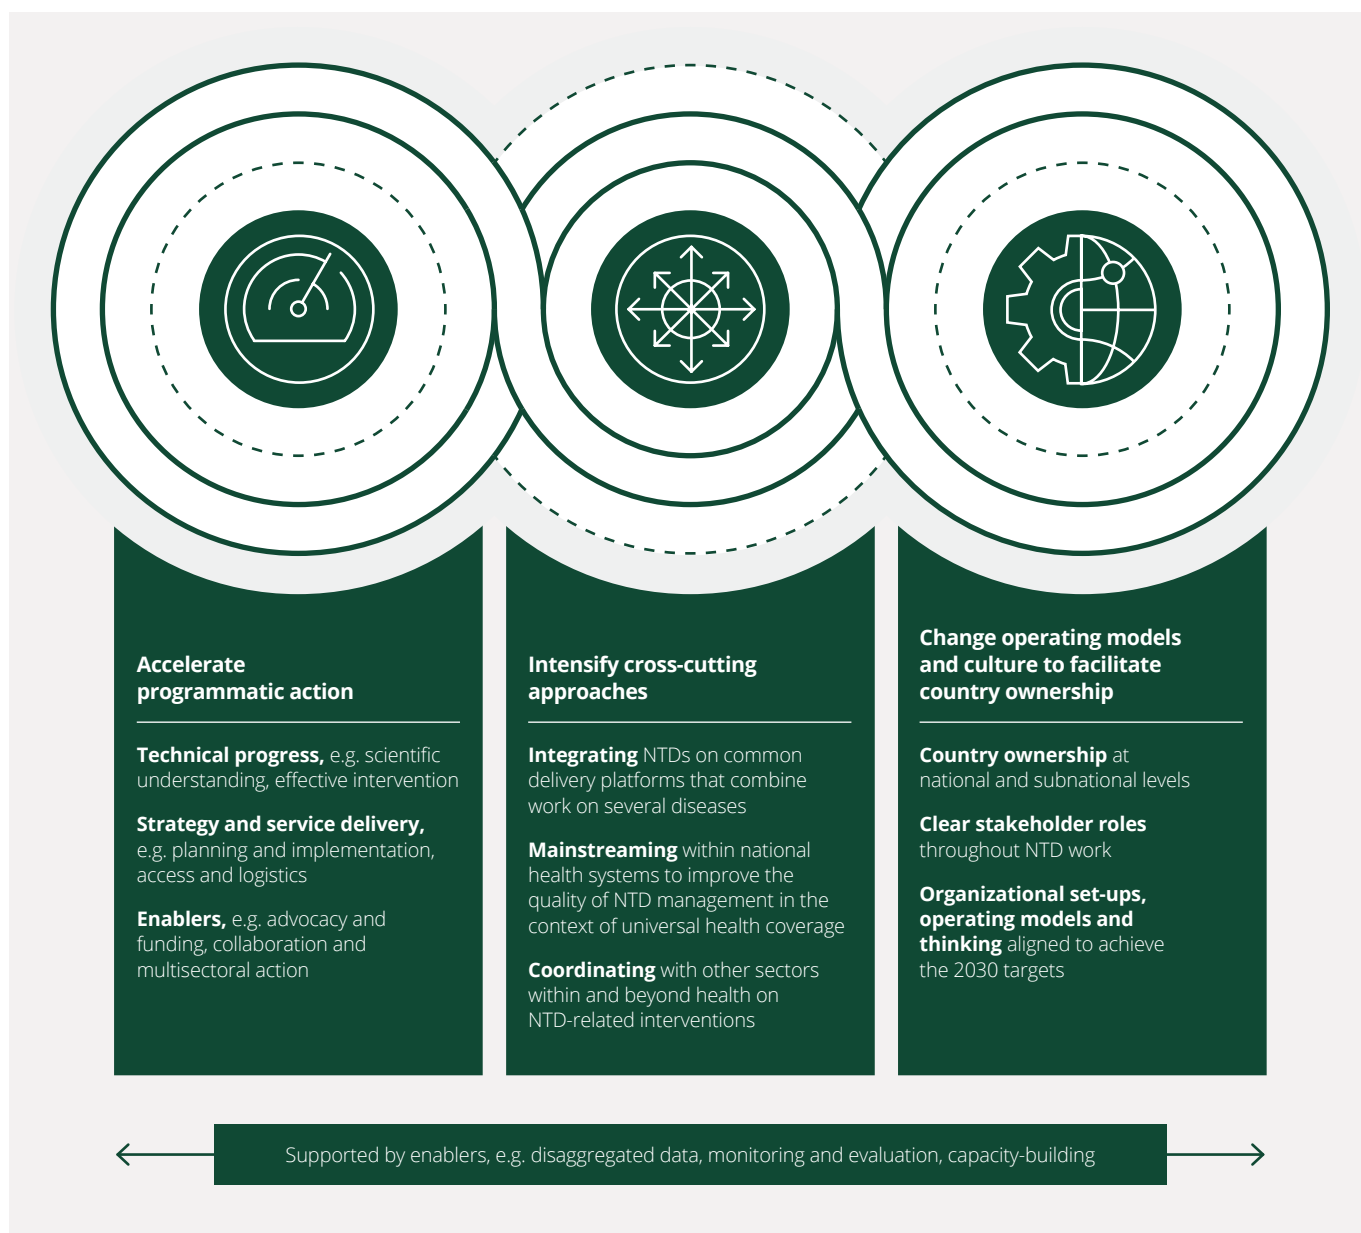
Accelerate programmatic action

Technical progress, e.g. scientific understanding, effective intervention

Strategy and service delivery, e.g. planning and implementation, access and logistics

Enablers, e.g. advocacy and funding, collaboration and multisectoral action

Intensify cross-cutting approaches

Integrating NTDs on common delivery platforms that combine work on several diseases

Mainstreaming within national health systems to improve the quality of NTD management in the context of universal health coverage

Coordinating with other sectors within and beyond health on NTD-related interventions

Change operating models and culture to facilitate country ownership

Country ownership at national and subnational levels

Clear stakeholder roles throughout NTD work

Organizational set-ups, operating models and thinking aligned to achieve the 2030 targets

Supported by enablers, e.g. disaggregated data, monitoring and evaluation, capacity-building